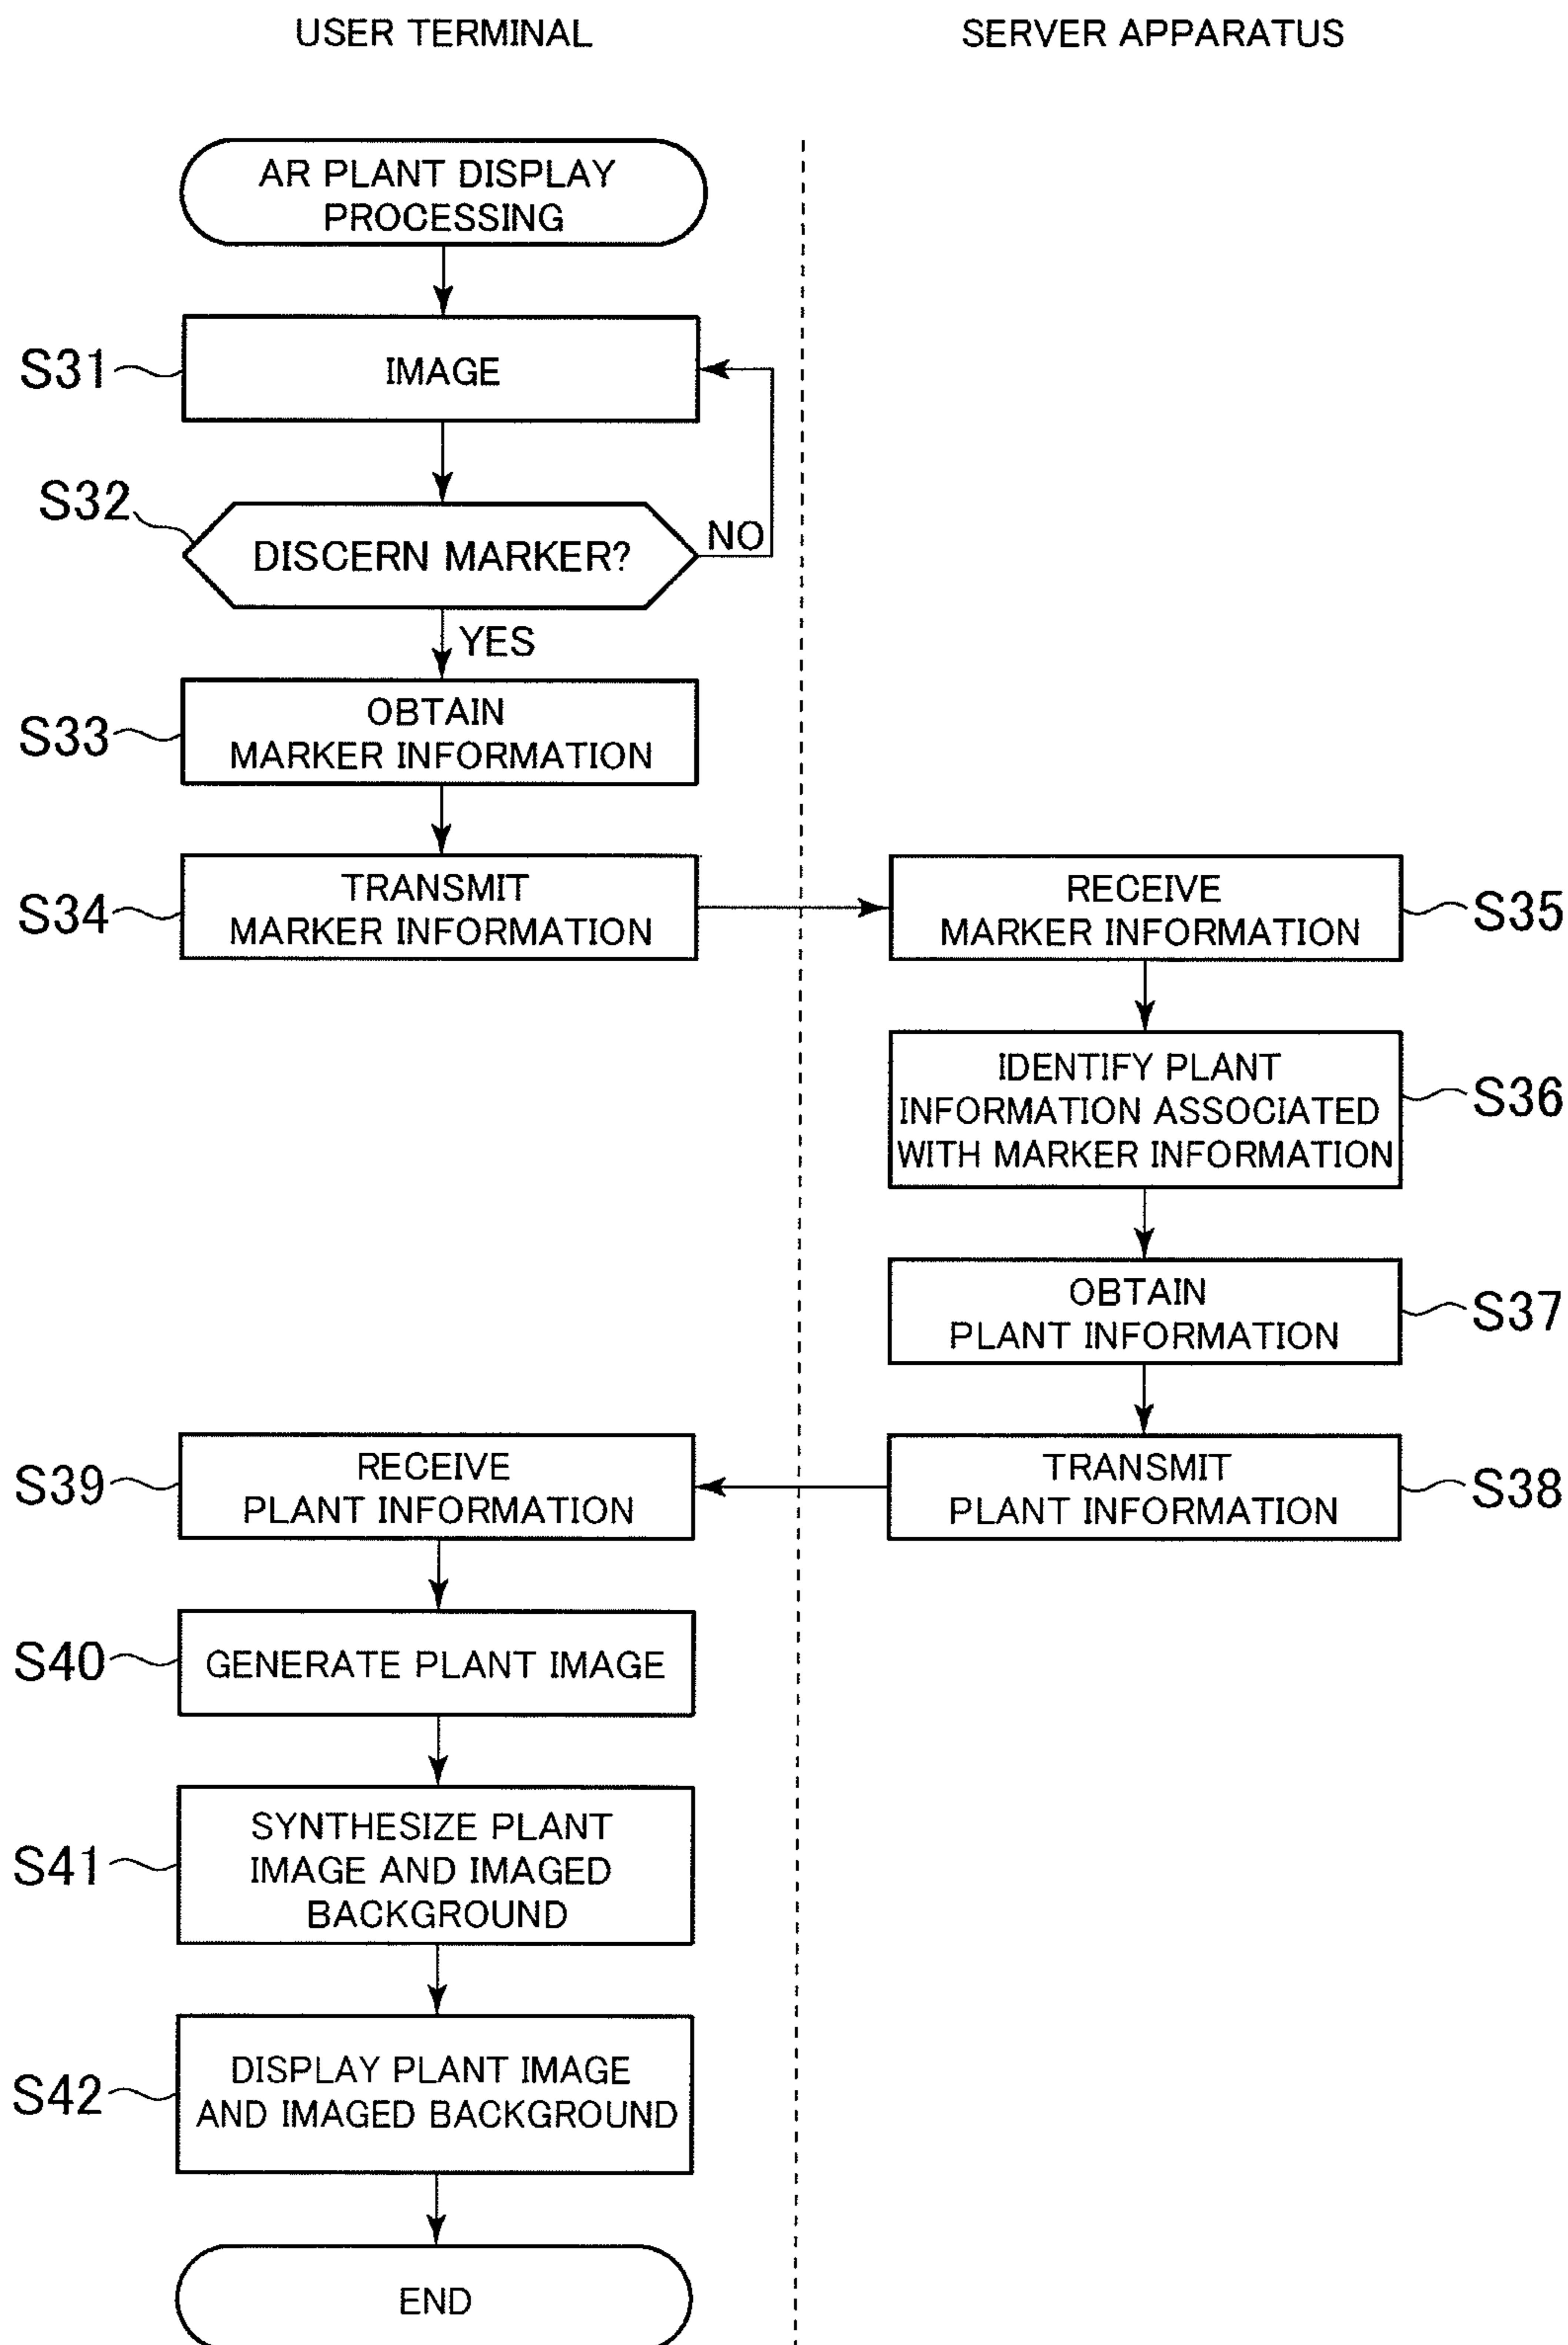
USER TERMINAL

SERVER APPARATUS

AR PLANT DISPLAY PROCESSING

S31

IMAGE

S32

DISCERN MARKER?

NO

YES

S33

OBTAIN MARKER INFORMATION

S34

TRANSMIT MARKER INFORMATION

RECEIVE MARKER INFORMATION

S35

IDENTIFY PLANT INFORMATION ASSOCIATED WITH MARKER INFORMATION

S36

OBTAIN PLANT INFORMATION

S37

TRANSMIT PLANT INFORMATION

S38

S39

RECEIVE PLANT INFORMATION

S40

GENERATE PLANT IMAGE

S41

SYNTHESIZE PLANT IMAGE AND IMAGED BACKGROUND

S42

DISPLAY PLANT IMAGE AND IMAGED BACKGROUND

END